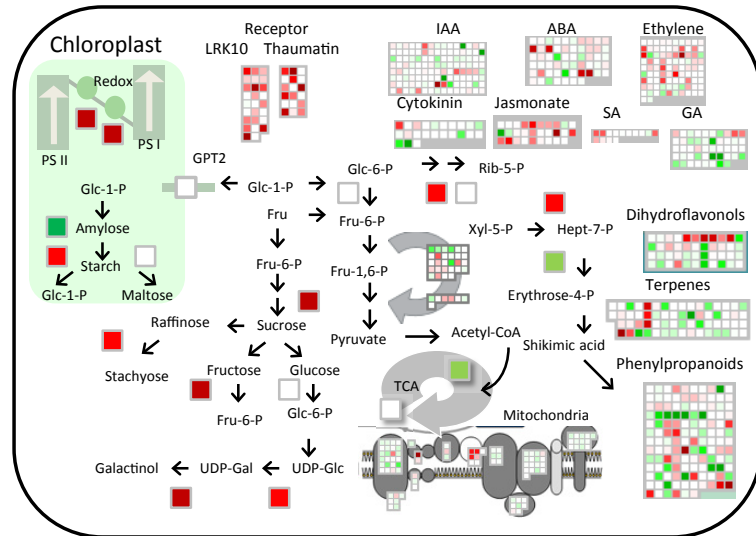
Chloroplast

Redox

PS II

PS I

Receptor

LRK10

Thaumatin

IAA

ABA

Ethylene

Cytokinin

Jasmonate

SA

GA

GPT2

Glc-1-P

Glc-6-P

Rib-5-P

Glc-1-P

Amylose

Starch

Glc-1-P

Maltose

Fru

Fru-6-P

Xyl-5-P

Hept-7-P

Dihydroflavonols

Fru-6-P

Fru-1,6-P

Erythrose-4-P

Terpenes

Raffinose

Sucrose

Pyruvate

Acetyl-CoA

Shikimic acid

Stachyose

Fructose

Glucose

Phenylpropanoids

Fru-6-P

Glc-6-P

TCA

Mitochondria

Galactinol

UDP-Gal

UDP-Glc